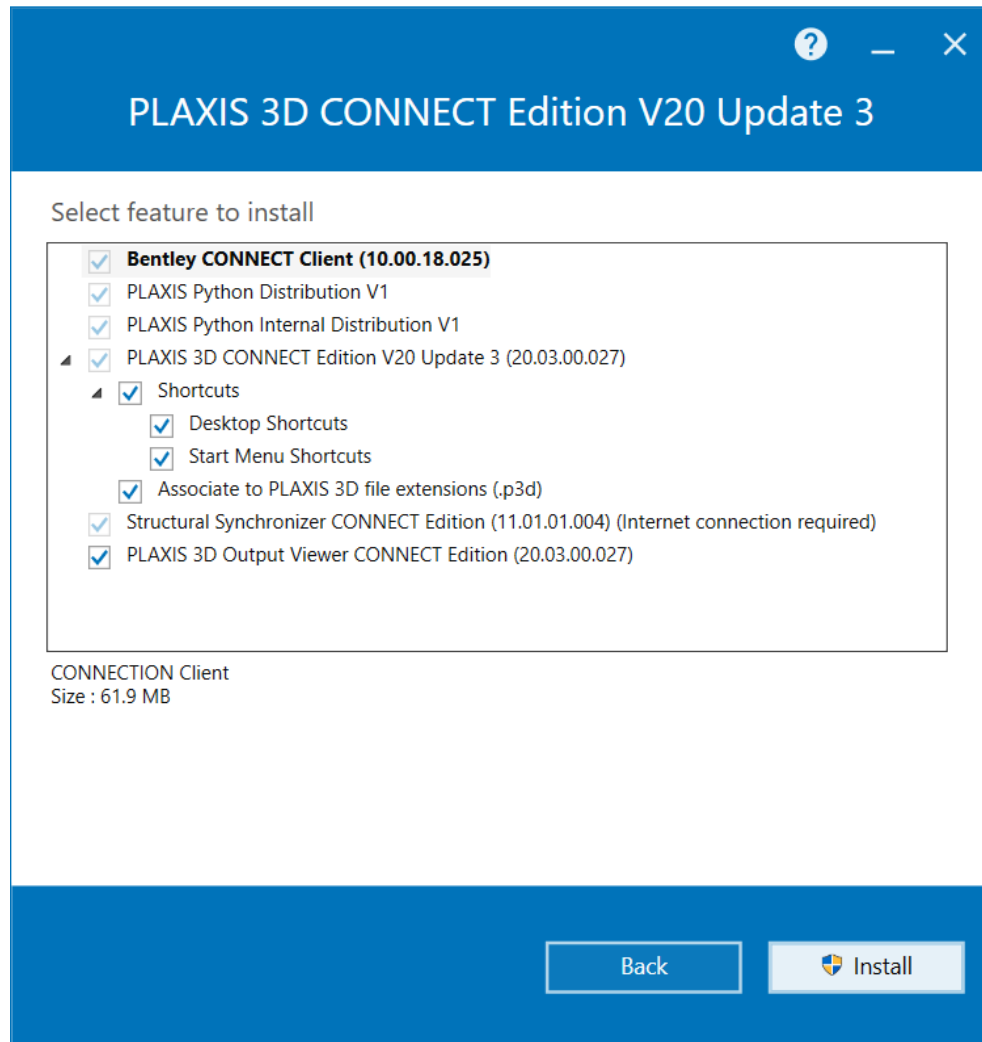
?

PLAXIS 3D CONNECT Edition V20 Update 3

Select feature to install

Bentley CONNECT Client (10.00.18.025)
PLAXIS Python Distribution V1
PLAXIS Python Internal Distribution V1
PLAXIS 3D CONNECT Edition V20 Update 3 (20.03.00.027)
Shortcuts
Desktop Shortcuts
Start Menu Shortcuts
Associate to PLAXIS 3D file extensions (.p3d)
Structural Synchronizer CONNECT Edition (11.01.01.004) (Internet connection required)
PLAXIS 3D Output Viewer CONNECT Edition (20.03.00.027)

CONNECTION Client
Size : 61.9 MB

Back
Install